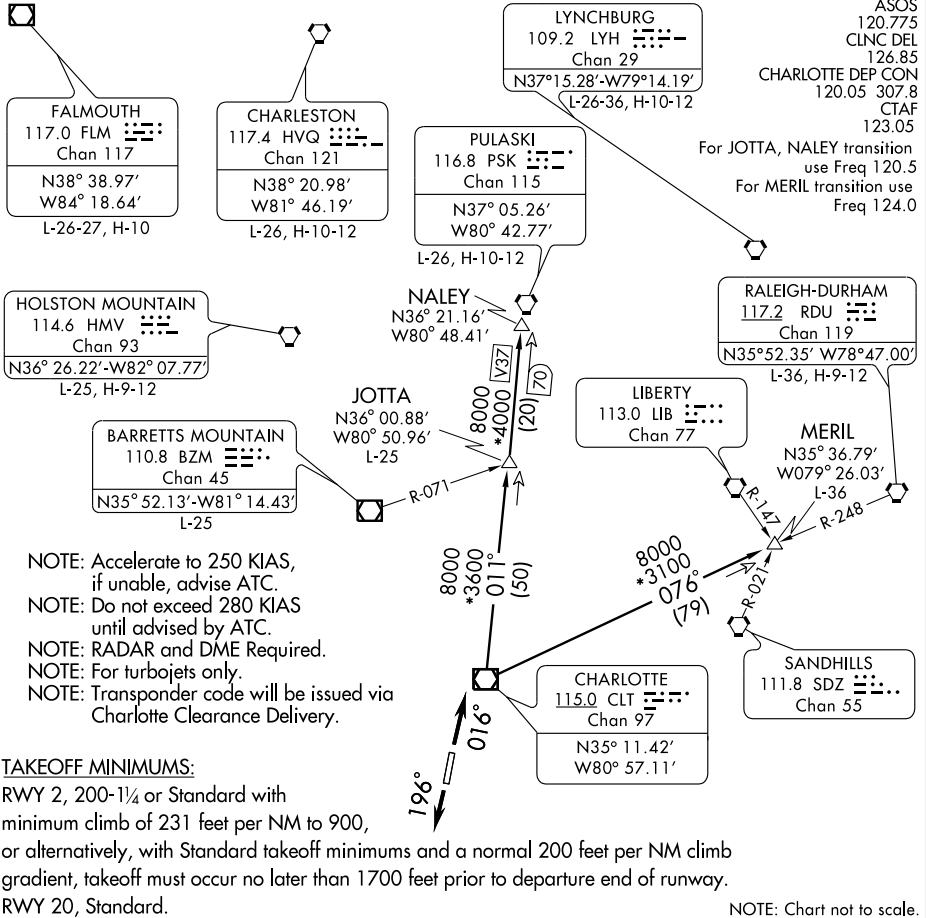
ASOS
120.775
CLNC DEL
126.85
CHARLOTTE DEP CON
120.05 307.8
CTAF
123.05
For JOTTA, NALEY transition use Freq 120.5
For MERIL transition use Freq 124.0

LYNCHBURG
109.2 LYH
Chan 29
N37°15.28′-W79°14.19′
L-26-36, H-10-12

FALMOUTH
117.0 FLM
Chan 117
N38° 38.97′
W84° 18.64′
L-26-27, H-10

CHARLESTON
117.4 HVQ
Chan 121
N38° 20.98′
W81° 46.19′
L-26, H-10-12

PULASKI
116.8 PSK
Chan 115
N37° 05.26′
W80° 42.77′
L-26, H-10-12

NALEY
N36° 21.16′
W80° 48.41′

HOLSTON MOUNTAIN
114.6 HMV
Chan 93
N36° 26.22′-W82° 07.77′
L-25, H-9-12

RALEIGH-DURHAM
117.2 RDU
Chan 119
N35°52.35′ W78°47.00′
L-36, H-9-12

V37
70
8000
*4000
(20)

JOTTA
N36° 00.88′
W80° 50.96′
L-25

LIBERTY
113.0 LIB
Chan 77

MERIL
N35° 36.79′
W079° 26.03′
L-36

BARRETTS MOUNTAIN
110.8 BZM
Chan 45
N35° 52.13′-W81° 14.43′
L-25

R-071
R-147
R-248
R-021

8000
*3600
011°
(50)

8000
*3100
076°
(79)

NOTE: Accelerate to 250 KIAS, if unable, advise ATC.
NOTE: Do not exceed 280 KIAS until advised by ATC.
NOTE: RADAR and DME Required.
NOTE: For turbojets only.
NOTE: Transponder code will be issued via Charlotte Clearance Delivery.

SANDHILLS
111.8 SDZ
Chan 55

CHARLOTTE
115.0 CLT
Chan 97
N35° 11.42′
W80° 57.11′

016°
196°

TAKEOFF MINIMUMS:
RWY 2, 200-1¼ or Standard with minimum climb of 231 feet per NM to 900, or alternatively, with Standard takeoff minimums and a normal 200 feet per NM climb gradient, takeoff must occur no later than 1700 feet prior to departure end of runway.
RWY 20, Standard.

NOTE: Chart not to scale.